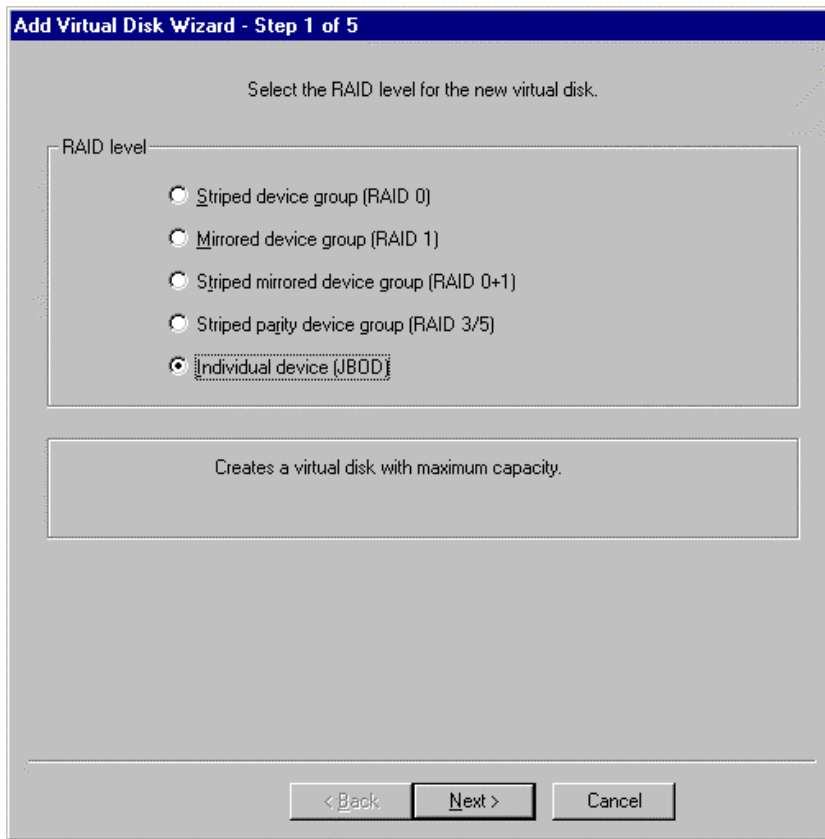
Add Virtual Disk Wizard - Step 1 of 5

Select the RAID level for the new virtual disk.

RAID level

Striped device group (RAID 0)

Mirrored device group (RAID 1)

Striped mirrored device group (RAID 0+1)

Striped parity device group (RAID 3/5)

Individual device (JBOD)

Creates a virtual disk with maximum capacity.

< Back

Next >

Cancel